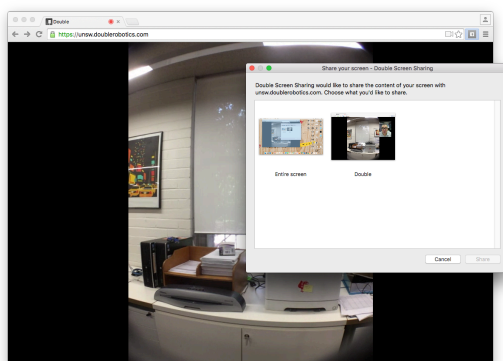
Double

https://unsw.doublerobotics.com

Share your screen - Double Screen Sharing

Double Screen Sharing would like to share the content of your screen with unsw.doublerobotics.com. Choose what you'd like to share.

Entire screen

Double

Cancel

Share